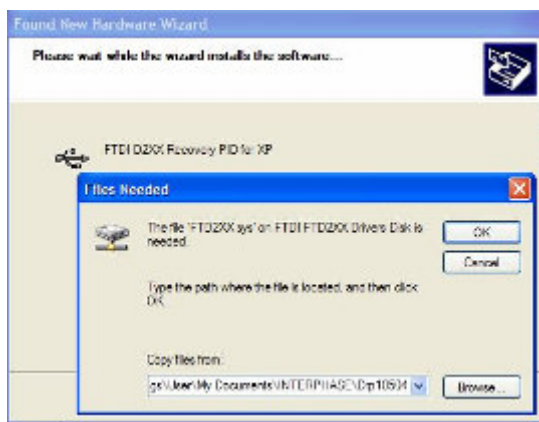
Found New Hardware Wizard

Please wait while the wizard installs the software...

FTDI D2XX Recovery PID for XP

Files Needed

The file 'FTD2XX.sys' on FTDI FTD2XX Drivers Disk is needed.

OK

Cancel

Type the path where the file is located, and then click OK.

Copy files from:

gs\Jew\My Documents\INTERPHASE\Drp105\04

Browse...